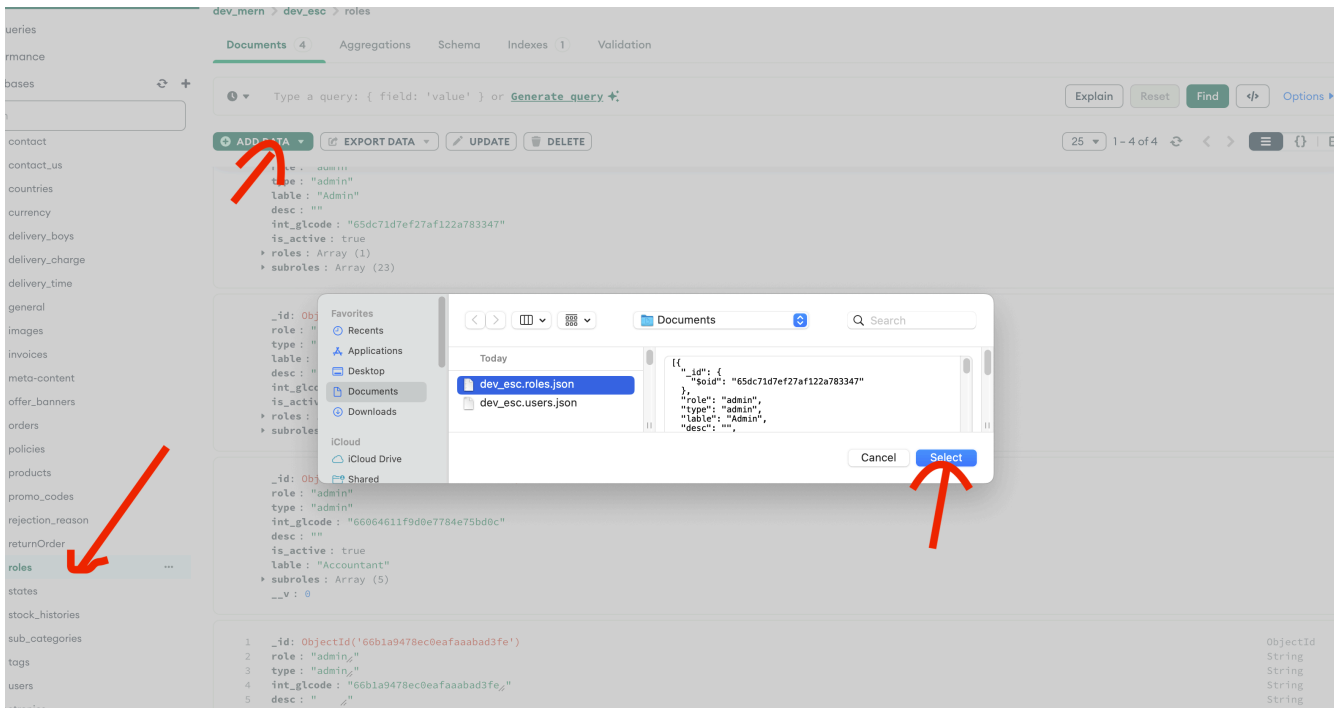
ueries
rmance
bases

contact
contact_us
countries
currency
delivery_boys
delivery_charge
delivery_time
general
images
invoices
meta-content
offer_banners
orders
policies
products
promo_codes
rejection_reason
returnOrder
roles
states
stock_histories
sub_categories
tags
users

dev_mern > dev_esc > roles

Documents 4 Aggregations Schema Indexes 1 Validation

Type a query: { field: 'value' } or Generate query

Explain Reset Find Options

ADD DATA EXPORT DATA UPDATE DELETE

25 1 – 4 of 4

type : "admin"
lable : "Admin"
desc : ""
int_glcode : "65dc71d7ef27af122a783347"
is_active : true
roles : Array (1)
subroles : Array (23)

_id : Obj
role : "
type : "
lable : "
desc : "
int_glc
is_activ
roles :
subroles

_id : Obj
role : "admin"
type : "admin"
int_glcode : "66064611f9d0e7784e75bd0c"
desc : ""
is_active : true
lable : "Accountant"
subroles : Array (5)
__v : 0

Favorites
Recents
Applications
Desktop
Documents
Downloads
iCloud
iCloud Drive
Shared

Documents
Search
Today
dev_esc.roles.json
dev_esc.users.json

[{
"_id": {
"$oid": "65dc71d7ef27af122a783347"
},
"role": "admin",
"type": "admin",
"lable": "Admin",
"desc": "",

Cancel Select

1 _id : ObjectId('66b1a9478ec0eafaaabad3fe') ObjectId
2 role : "admin" String
3 type : "admin" String
4 int_glcode : "66b1a9478ec0eafaaabad3fe" String
5 desc : " " String